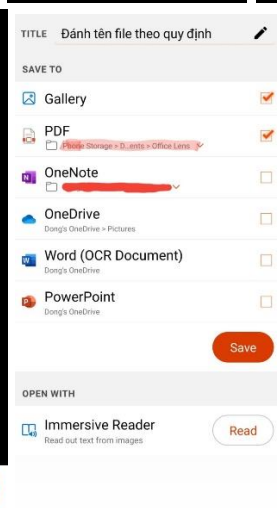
TITLE Đánh tên file theo quy định

SAVE TO

Gallery

PDF

Phone Storage > D...ents > Office Lens

OneNote

OneDrive

Dong's OneDrive > Pictures

Word (OCR Document)

Dong's OneDrive

PowerPoint

Dong's OneDrive

Save

OPEN WITH

Immersive Reader

Read out text from images

Read